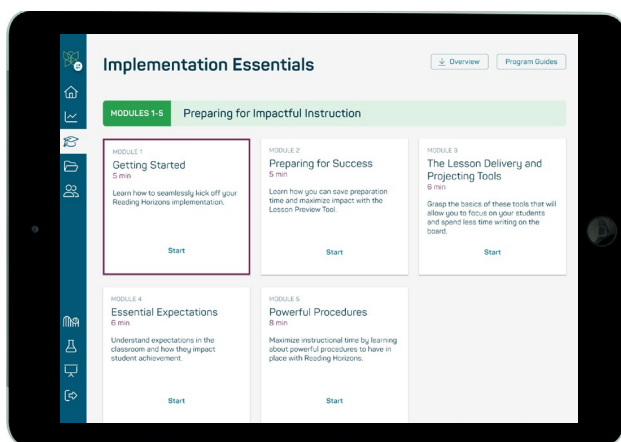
Implementation Essentials

Overview

Program Guides

MODULES 1-5

Preparing for Impactful Instruction

MODULE 1
Getting Started
5 min
Learn how to seamlessly kick off your Reading Horizons implementation.
Start

MODULE 2
Preparing for Success
5 min
Learn how you can save preparation time and maximize impact with the Lesson Preview Tool.
Start

MODULE 3
The Lesson Delivery and Projecting Tools
6 min
Grasp the basics of these tools that will allow you to focus on your students and spend less time writing on the board.
Start

MODULE 4
Essential Expectations
6 min
Understand expectations in the classroom and how they impact student achievement.
Start

MODULE 5
Powerful Procedures
8 min
Maximize instructional time by learning about powerful procedures to have in place with Reading Horizons.
Start